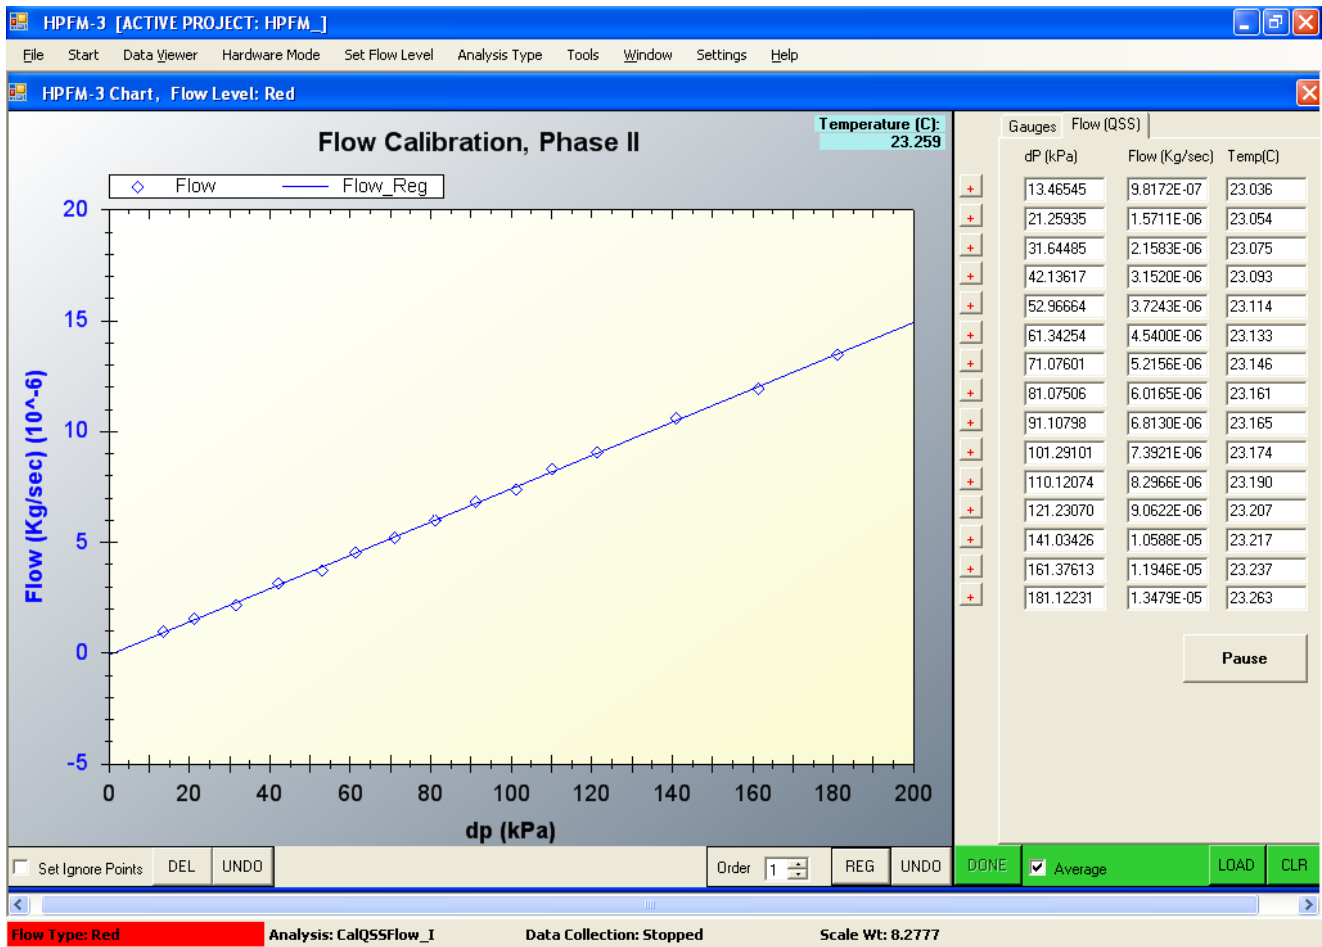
HPFM-3 [ACTIVE PROJECT: HPFM_]

File Start Data Viewer Hardware Mode Set Flow Level Analysis Type Tools Window Settings Help

HPFM-3 Chart, Flow Level: Red

Flow Calibration, Phase II

Temperature (C):
23.259

Flow Flow_Reg

Flow (Kg/sec) (10^-6)

20
15
10
5
0
-5

0 20 40 60 80 100 120 140 160 180 200

dp (kPa)

Gauges Flow (QSS)

| dP (kPa) | Flow (Kg/sec) | Temp(C) |
|---|---|---|
| 13.46545 | 9.8172E-07 | 23.036 |
| 21.25935 | 1.5711E-06 | 23.054 |
| 31.64485 | 2.1583E-06 | 23.075 |
| 42.13617 | 3.1520E-06 | 23.093 |
| 52.96664 | 3.7243E-06 | 23.114 |
| 61.34254 | 4.5400E-06 | 23.133 |
| 71.07601 | 5.2156E-06 | 23.146 |
| 81.07506 | 6.0165E-06 | 23.161 |
| 91.10798 | 6.8130E-06 | 23.165 |
| 101.29101 | 7.3921E-06 | 23.174 |
| 110.12074 | 8.2966E-06 | 23.190 |
| 121.23070 | 9.0622E-06 | 23.207 |
| 141.03426 | 1.0588E-05 | 23.217 |
| 161.37613 | 1.1946E-05 | 23.237 |
| 181.12231 | 1.3479E-05 | 23.263 |

Pause

Set Ignore Points DEL UNDO Order 1 REG UNDO DONE Average LOAD CLR

Flow Type: Red Analysis: CalQSSFlow_I Data Collection: Stopped Scale Wt: 8.2777